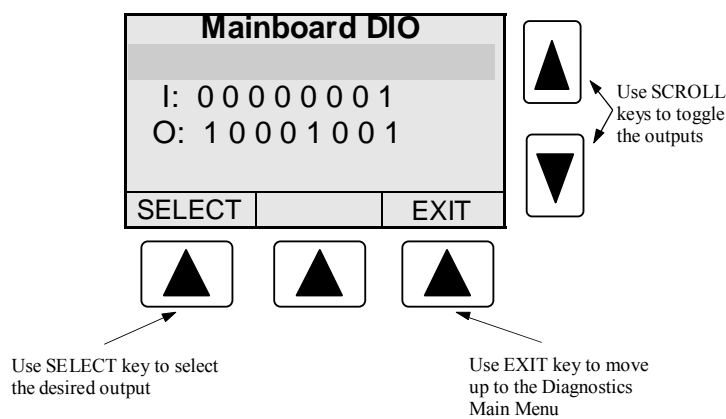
Mainboard DIO

I: 0 0 0 0 0 0 0 1

O: 1 0 0 0 1 0 0 1

SELECT

EXIT

Use SCROLL keys to toggle the outputs

Use SELECT key to select the desired output

Use EXIT key to move up to the Diagnostics Main Menu